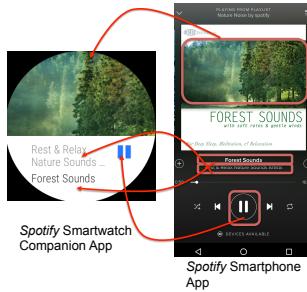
PLAYING FROM PLAYLIST
Nature Noise by spotify

FOREST SOUNDS
with soft rains & gentle winds

for Deep Sleep, Meditation, & Relaxation

Rest & Relax
Nature Sounds ...
Forest Sounds

Forest Sounds
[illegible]

DEVICES AVAILABLE

Spotify Smartwatch Companion App

Spotify Smartphone App